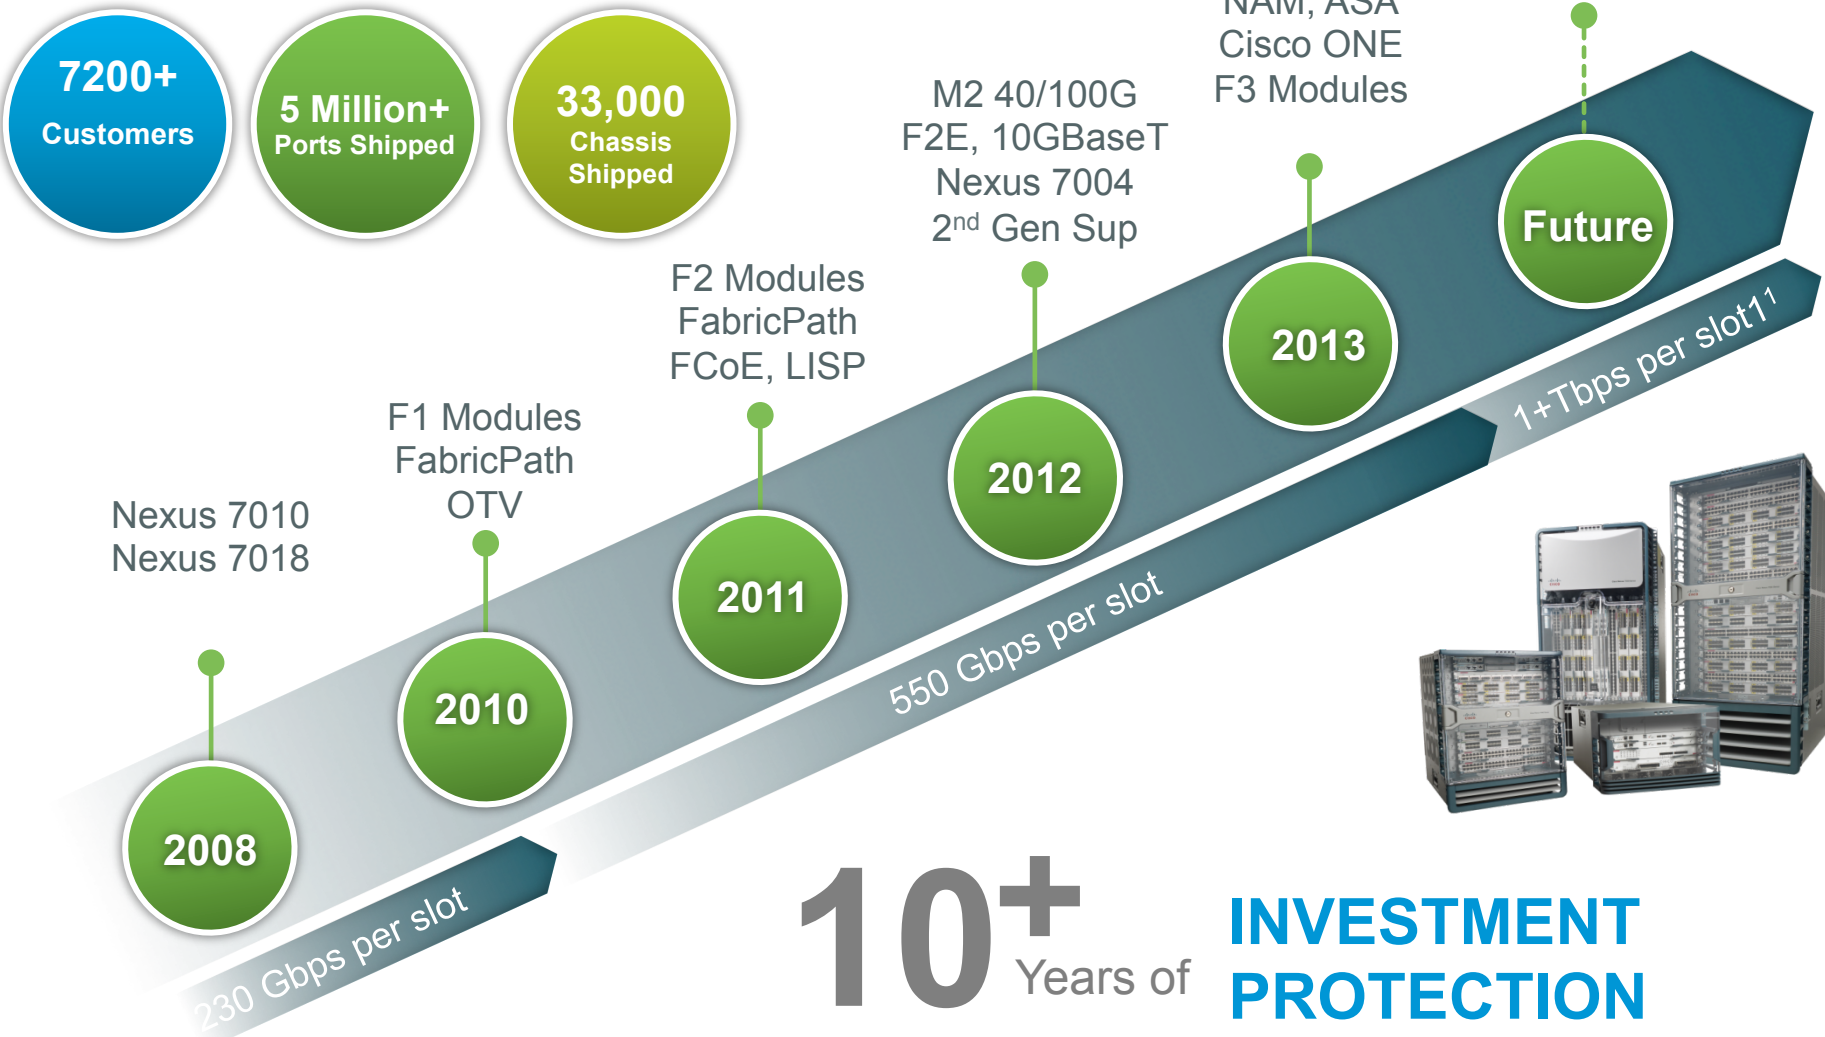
7200+ Customers

5 Million+ Ports Shipped

33,000 Chassis Shipped

Nexus 7010
Nexus 7018

2008

F1 Modules
FabricPath
OTV

2010

F2 Modules
FabricPath
FCoE, LISP

2011

M2 40/100G
F2E, 10GBaseT
Nexus 7004
2$^{nd}$ Gen Sup

2012

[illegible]AM, ASA
Cisco ONE
F3 Modules

2013

Future

230 Gbps per slot

550 Gbps per slot

1+Tbps per slot1$^{1}$

10+ Years of INVESTMENT PROTECTION